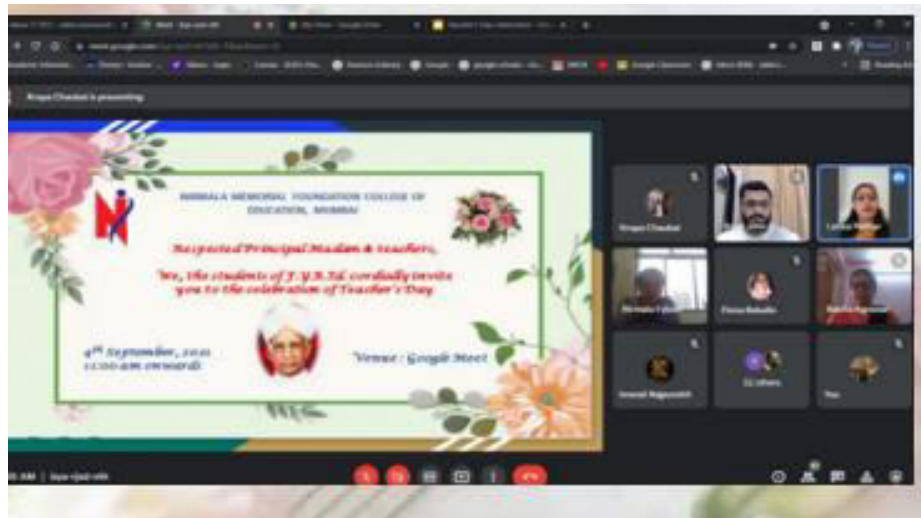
Krupa Chauhan is presenting

NIRMALA MEMORIAL FOUNDATION COLLEGE OF EDUCATION, MUMBAI

Respected Principal Madam & teachers,

We, the students of F.Y.B.Ed. cordially invite you to the celebration of Teacher's Day

4th September, 2021
11:00 am onwards

Venue : Google Meet

Krupa Chauhan

Yash

Farhana Kanyal

Fiona Rebello

Junaid Rajpurohit

22 others

You